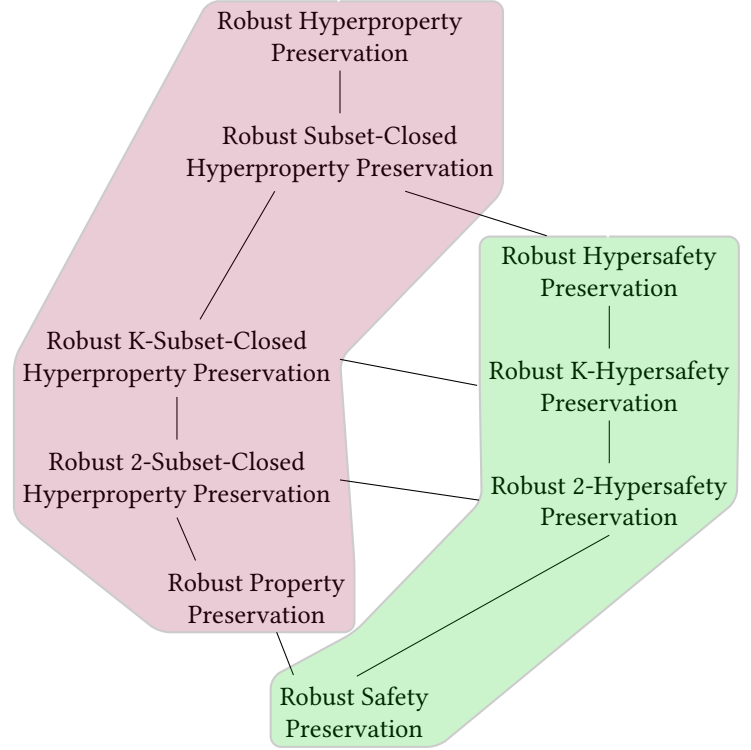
Robust Hyperproperty Preservation

Robust Subset-Closed Hyperproperty Preservation

Robust Hypersafety Preservation

Robust K-Subset-Closed Hyperproperty Preservation

Robust K-Hypersafety Preservation

Robust 2-Subset-Closed Hyperproperty Preservation

Robust 2-Hypersafety Preservation

Robust Property Preservation

Robust Safety Preservation